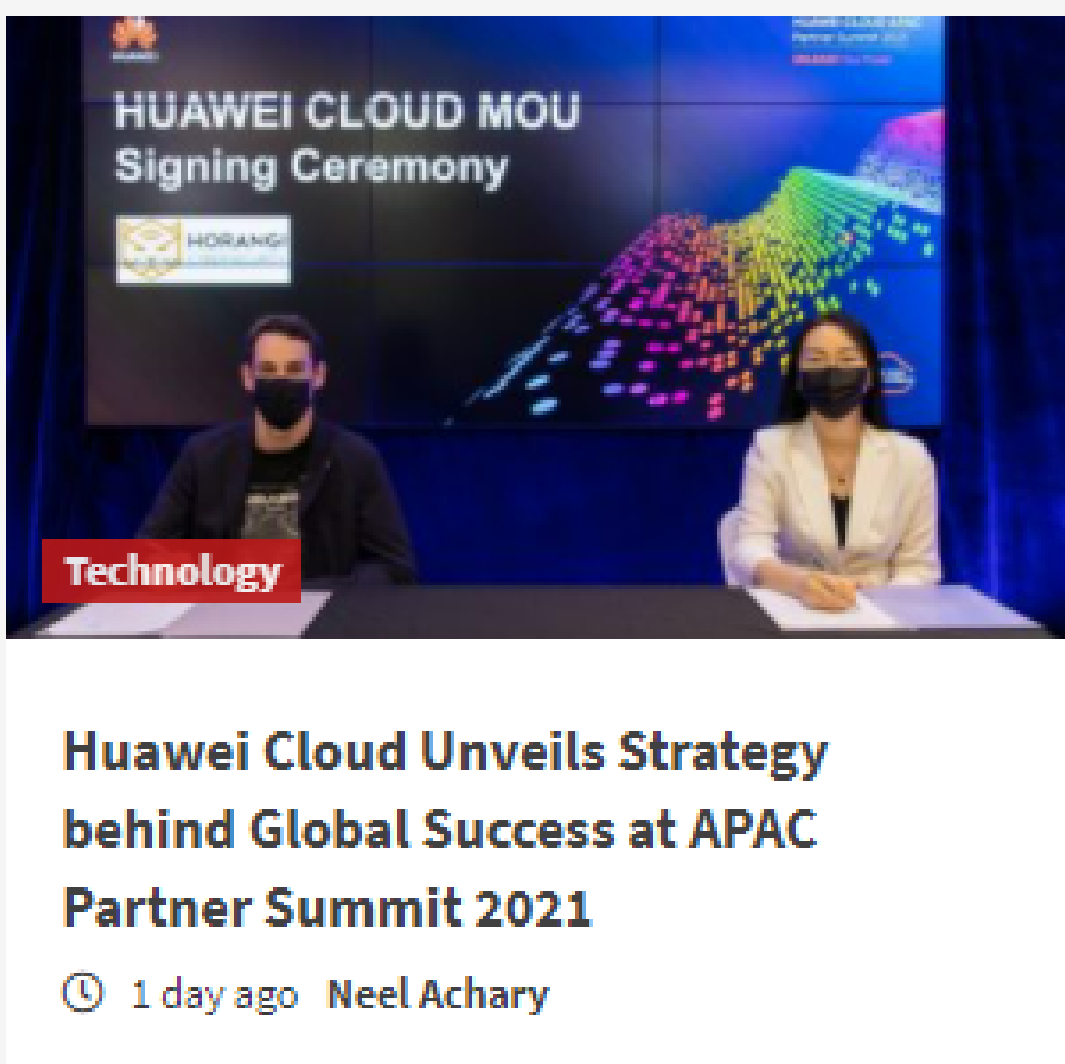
HUAWEI

HUAWEI CLOUD MOU
Signing Ceremony

HORANGI

HUAWEI CLOUD APAC Partner Summit 2021

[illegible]

Technology

Huawei Cloud Unveils Strategy behind Global Success at APAC Partner Summit 2021

1 day ago Neel Achary